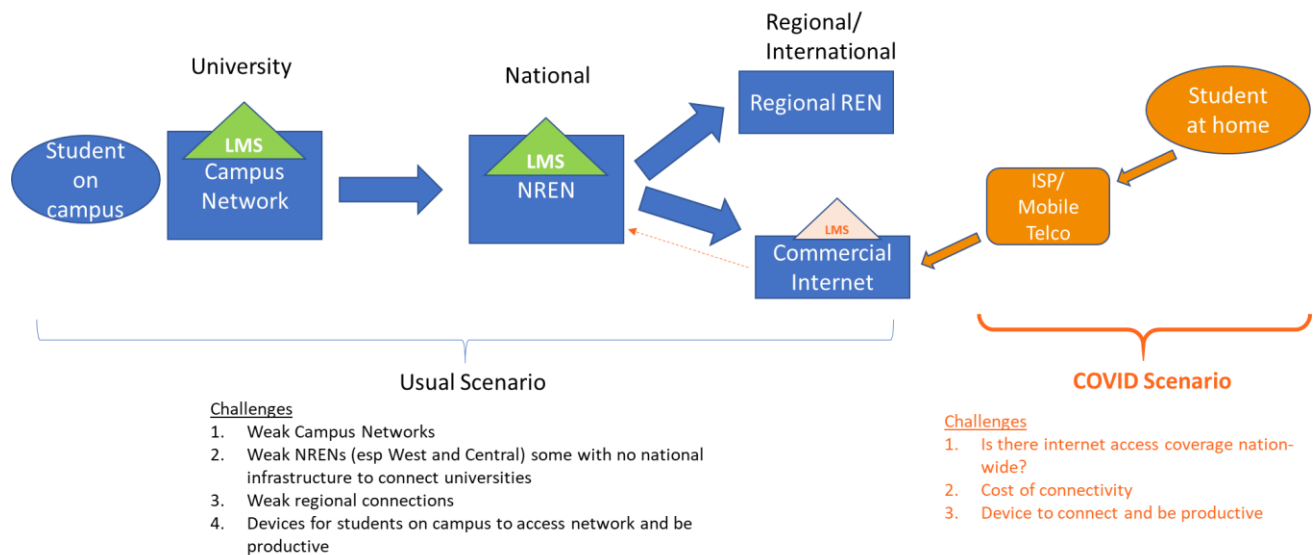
University

Student on campus

LMS
Campus Network

National

LMS
NREN

Regional/ International

Regional REN

LMS
Commercial Internet

Student at home

ISP/ Mobile Telco

Usual Scenario

Challenges
1. Weak Campus Networks
2. Weak NRENs (esp West and Central) some with no national infrastructure to connect universities
3. Weak regional connections
4. Devices for students on campus to access network and be productive

COVID Scenario

Challenges
1. Is there internet access coverage nationwide?
2. Cost of connectivity
3. Device to connect and be productive